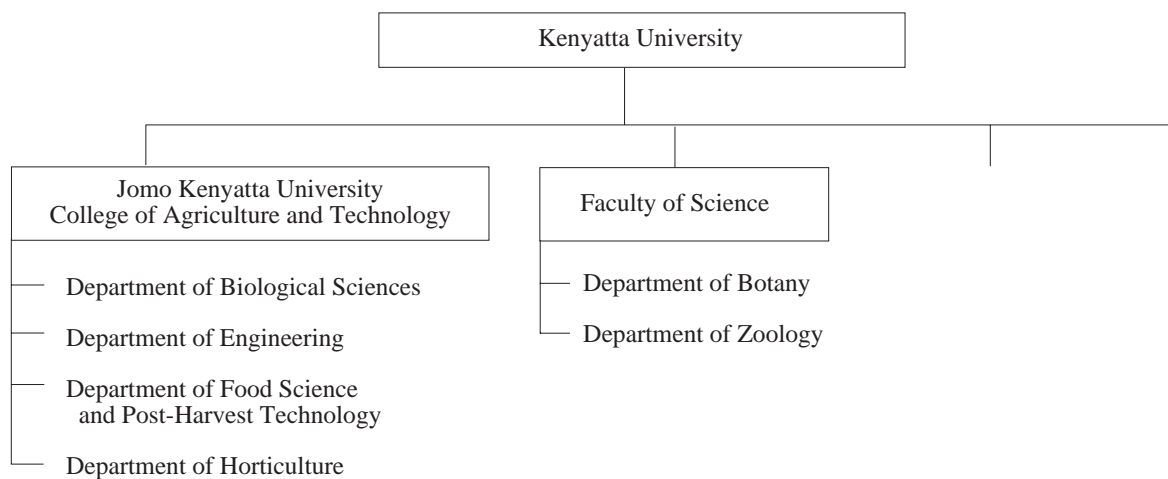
Kenyatta University

Jomo Kenyatta University
College of Agriculture and Technology

Department of Biological Sciences

Department of Engineering

Department of Food Science and Post-Harvest Technology

Department of Horticulture

Faculty of Science

Department of Botany

Department of Zoology